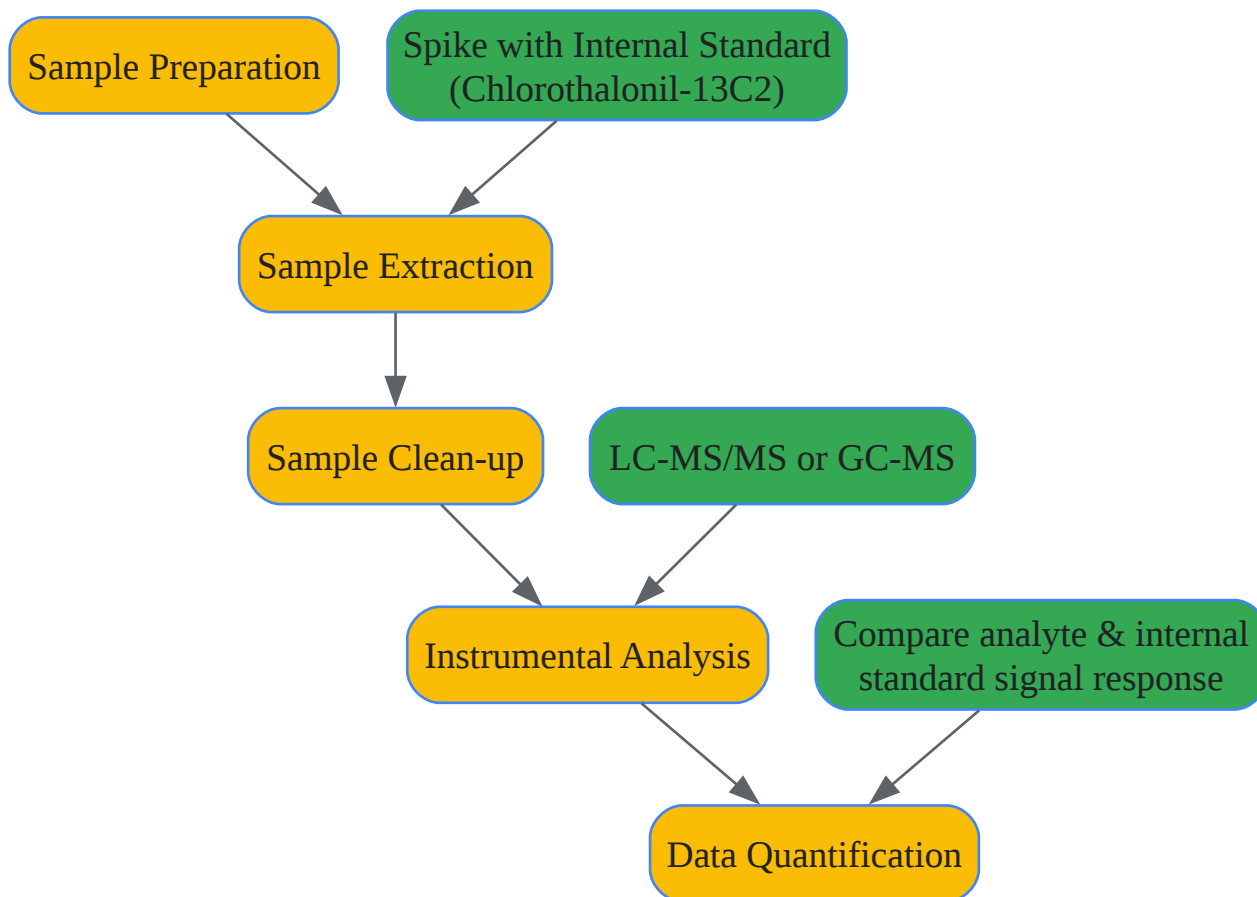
Sample Preparation

Spike with Internal Standard (Chlorothalonil-13C2)

Sample Extraction

Sample Clean-up

LC-MS/MS or GC-MS

Instrumental Analysis

Compare analyte & internal standard signal response

Data Quantification